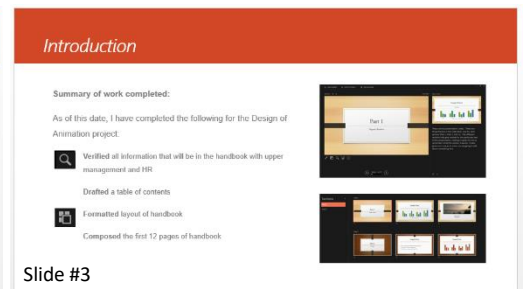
Introduction

Summary of work completed:

As of this date, I have completed the following for the Design of Animation project:

Verified all information that will be in the handbook with upper management and HR

Drafted a table of contents

Formatted layout of handbook

Composed the first 12 pages of handbook

Part 1

Slide #3